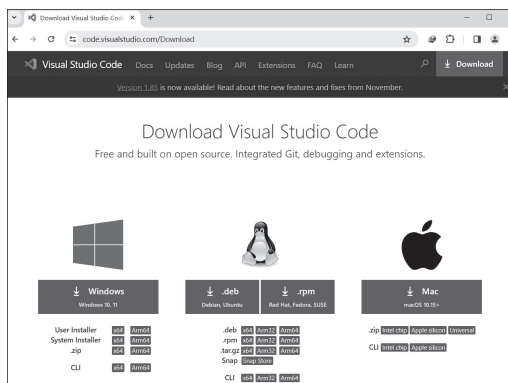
Download Visual Studio Code ×  +

code.visualstudio.com/Download

Visual Studio Code  Docs  Updates  Blog  API  Extensions  FAQ  Learn  Download

Version 1.85 is now available! Read about the new features and fixes from November.

Download Visual Studio Code

Free and built on open source. Integrated Git, debugging and extensions.

Windows
Windows 10, 11

.deb
Debian, Ubuntu

.rpm
Red Hat, Fedora, SUSE

Mac
macOS 10.15+

User Installer x64 Arm64
System Installer x64 Arm64
.zip x64 Arm64
CLI x64 Arm64

.deb x64 Arm32 Arm64
.rpm x64 Arm32 Arm64
.tar.gz x64 Arm32 Arm64
Snap Snap Store
CLI x64 Arm32 Arm64

.zip Intel chip Apple silicon Universal
CLI Intel chip Apple silicon